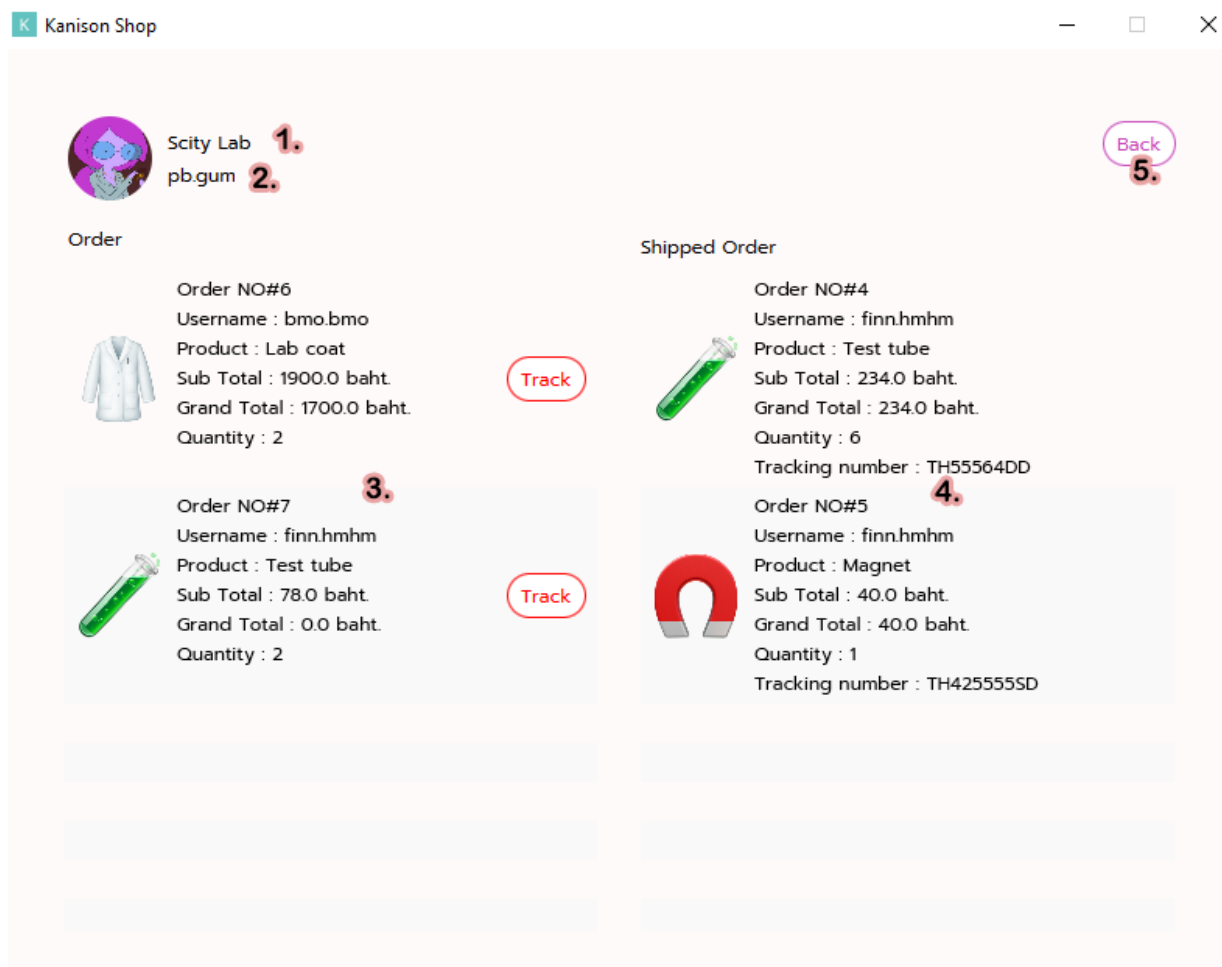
K Kanison Shop

Scity Lab 1.
pb.gum 2.

Back
5.

Order

Order NO#6
Username : bmo.bmo
Product : Lab coat
Sub Total : 1900.0 baht.
Grand Total : 1700.0 baht.
Quantity : 2

Track

3.

Order NO#7
Username : finn.hmhm
Product : Test tube
Sub Total : 78.0 baht.
Grand Total : 0.0 baht.
Quantity : 2

Track

Shipped Order

Order NO#4
Username : finn.hmhm
Product : Test tube
Sub Total : 234.0 baht.
Grand Total : 234.0 baht.
Quantity : 6
Tracking number : TH55564DD

4.

Order NO#5
Username : finn.hmhm
Product : Magnet
Sub Total : 40.0 baht.
Grand Total : 40.0 baht.
Quantity : 1
Tracking number : TH425555SD